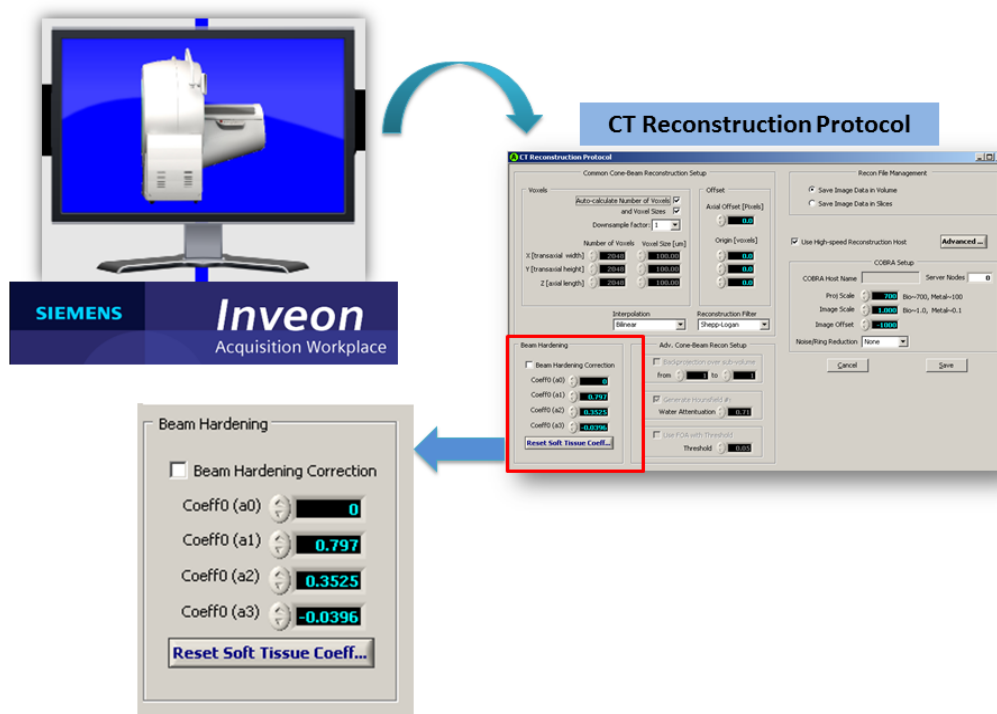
SIEMENS
Inveon
Acquisition Workplace

CT Reconstruction Protocol

CT Reconstruction Protocol

Common Cone-Beam Reconstruction Setup

Voxels
Auto-calculate Number of Voxels
and Voxel Sizes
Downsample factor: 1

Number of Voxels
Voxel Size [um]
X [transaxial width] 2048 100.00
Y [transaxial height] 2048 100.00
Z [axial length] 2048 100.00

Offset
Axial Offset [Pixels]
0.0
Origin [voxels]
0.0
0.0
0.0

Interpolation
Bilinear
Reconstruction Filter
Shepp-Logan

Recon File Management
Save Image Data in Volume
Save Image Data in Slices

Use High-speed Reconstruction Host
Advanced ...

COBRA Setup
COBRA Host Name
Server Nodes 0
Proj Scale 700 Bio~700, Metal~100
Image Scale 1.000 Bio~1.0, Metal~0.1
Image Offset -1000
Noise/Ring Reduction None

Cancel
Save

Beam Hardening
Beam Hardening Correction
Coeff0 (a0) 0
Coeff0 (a1) 0.797
Coeff0 (a2) 0.3525
Coeff0 (a3) -0.0396
Reset Soft Tissue Coeff...

Adv. Cone-Beam Recon Setup
Backprojection over sub-volume
from 1 to 1
Generate Hounsfield #s
Water Attenuation 0.71
Use FOA with Threshold
Threshold 0.05

Beam Hardening
Beam Hardening Correction
Coeff0 (a0) 0
Coeff0 (a1) 0.797
Coeff0 (a2) 0.3525
Coeff0 (a3) -0.0396
Reset Soft Tissue Coeff...